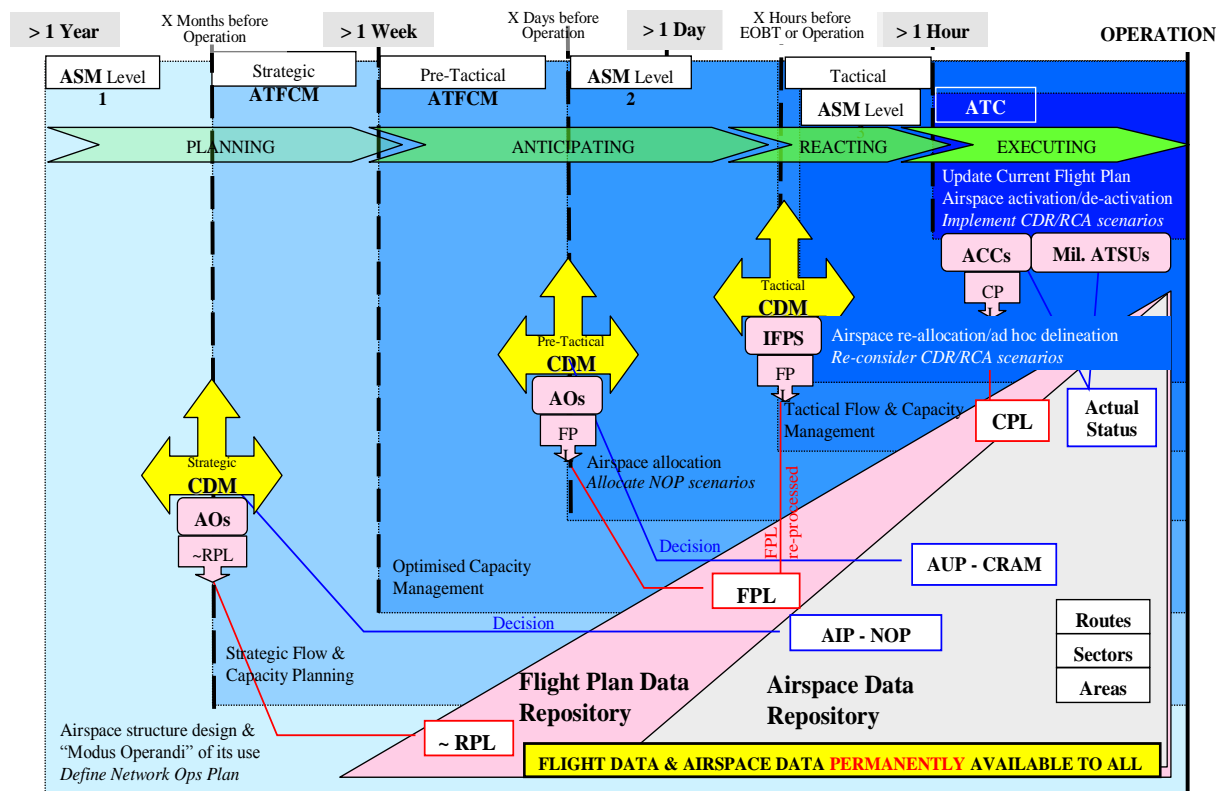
> 1 Year

X Months before Operation

> 1 Week

X Days before Operation

> 1 Day

X Hours before EOBT or Operation

> 1 Hour

OPERATION

ASM Level 1

Strategic ATFCM

Pre-Tactical ATFCM

ASM Level 2

Tactical

ASM Level 3

ATC

PLANNING

ANTICIPATING

REACTING

EXECUTING

Update Current Flight Plan
Airspace activation/de-activation
*Implement CDR/RCA scenarios*

ACCs

Mil. ATSUs

CP

Tactical CDM

IFPS

FP

Airspace re-allocation/ad hoc delineation
*Re-consider CDR/RCA scenarios*

Pre-Tactical CDM

AOs

FP

Tactical Flow & Capacity Management

CPL

Actual Status

Strategic CDM

AOs

~RPL

Airspace allocation
*Allocate NOP scenarios*

FPL re-processed

Decision

AUP - CRAM

Optimised Capacity Management

FPL

Decision

AIP - NOP

Routes

Sectors

Areas

Strategic Flow & Capacity Planning

Flight Plan Data Repository

Airspace Data Repository

Airspace structure design & "Modus Operandi" of its use
*Define Network Ops Plan*

~ RPL

FLIGHT DATA & AIRSPACE DATA PERMANENTLY AVAILABLE TO ALL